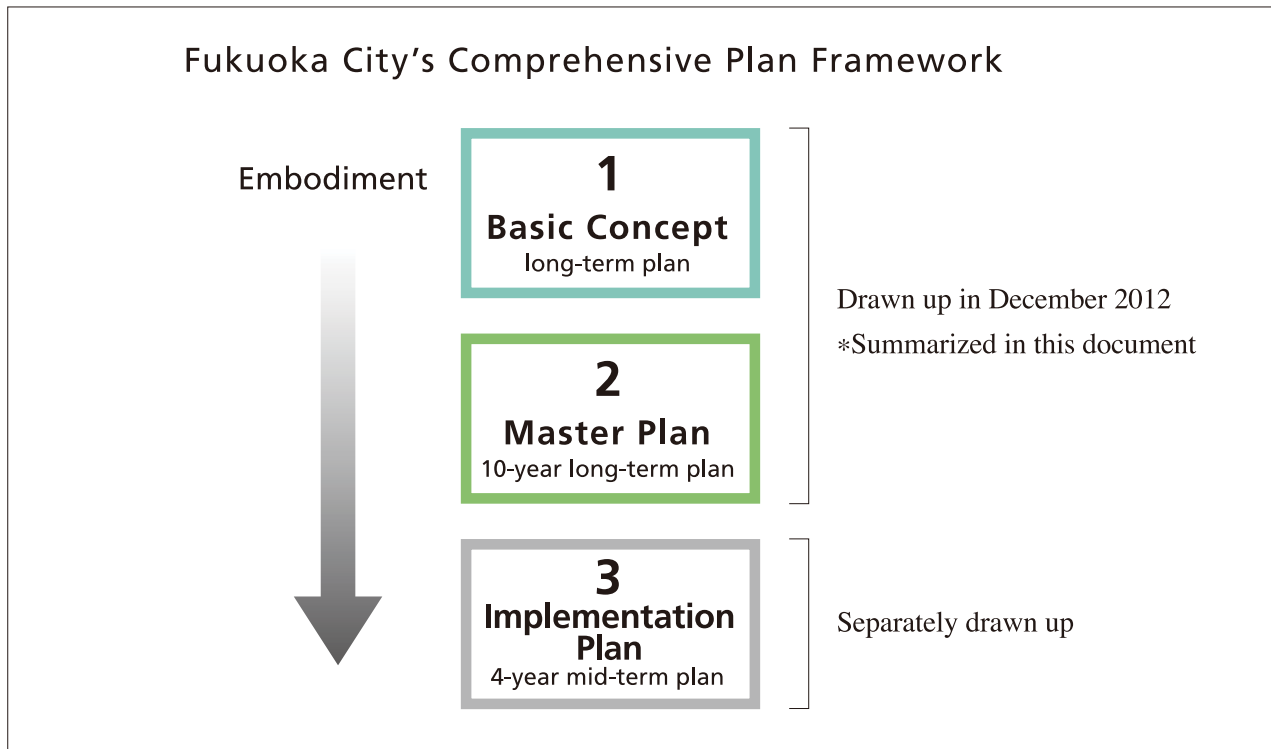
Fukuoka City's Comprehensive Plan Framework

Embodiment

1
Basic Concept
long-term plan

2
Master Plan
10-year long-term plan

Drawn up in December 2012
*Summarized in this document

3
Implementation Plan
4-year mid-term plan

Separately drawn up